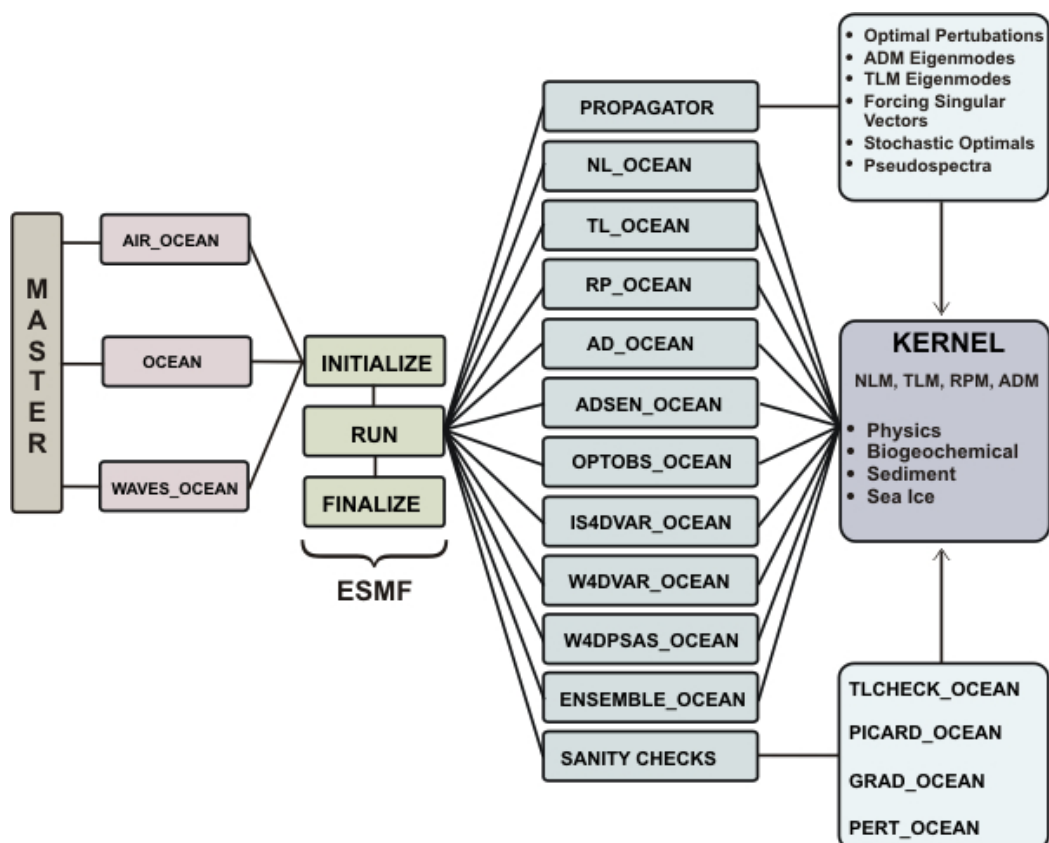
MASTER

AIR_OCEAN

OCEAN

WAVES_OCEAN

INITIALIZE

RUN

FINALIZE

ESMF

PROPAGATOR

NL_OCEAN

TL_OCEAN

RP_OCEAN

AD_OCEAN

ADSEN_OCEAN

OPTOBS_OCEAN

IS4DVAR_OCEAN

W4DVAR_OCEAN

W4DPSAS_OCEAN

ENSEMBLE_OCEAN

SANITY CHECKS

• Optimal Pertubations
• ADM Eigenmodes
• TLM Eigenmodes
• Forcing Singular Vectors
• Stochastic Optimals
• Pseudospectra

KERNEL

NLM, TLM, RPM, ADM

• Physics
• Biogeochemical
• Sediment
• Sea Ice

TLCHECK_OCEAN

PICARD_OCEAN

GRAD_OCEAN

PERT_OCEAN